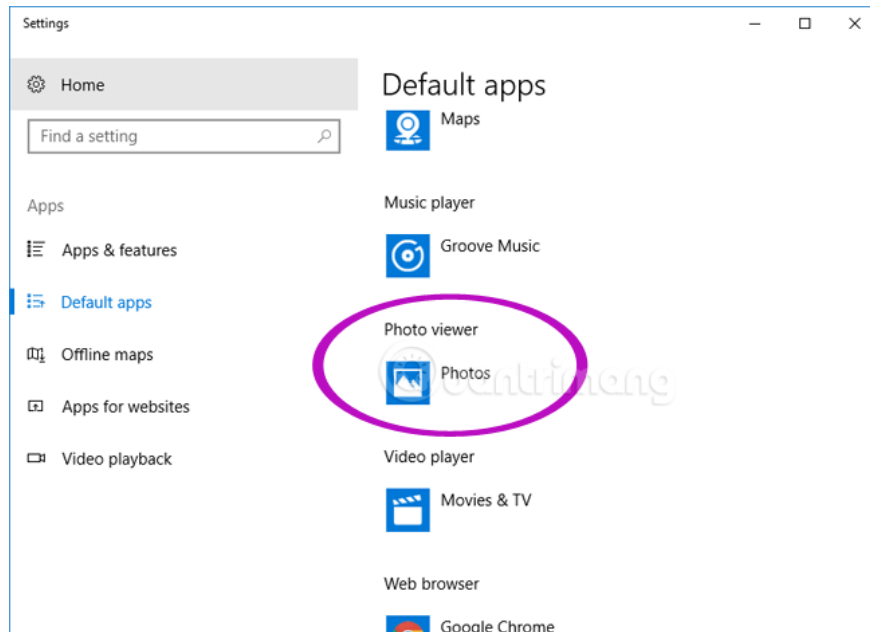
Settings

Home

Find a setting

Apps

Apps & features

Default apps

Offline maps

Apps for websites

Video playback

Default apps

Maps

Music player

Groove Music

Photo viewer

Photos

Video player

Movies & TV

Web browser

Google Chrome

quantrimang